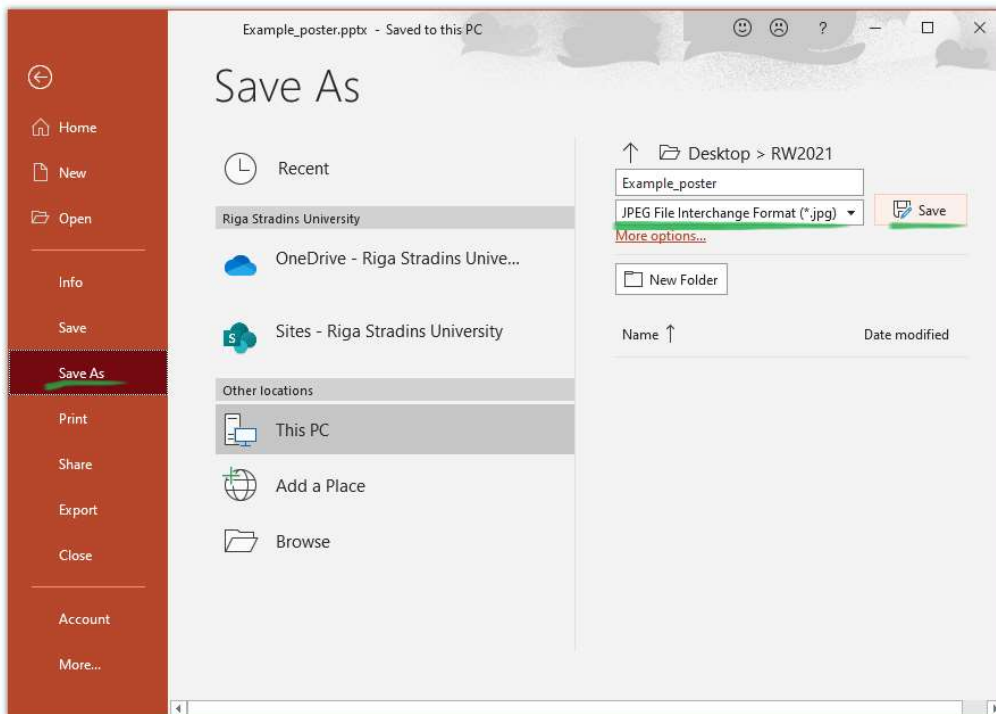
Example_poster.pptx - Saved to this PC

?

Home

New

Open

Info

Save

Save As

Print

Share

Export

Close

Account

More...

Save As

Recent

Riga Stradins University

OneDrive - Riga Stradins Unive...

Sites - Riga Stradins University

Other locations

This PC

Add a Place

Browse

Desktop > RW2021

Example_poster

JPEG File Interchange Format (*.jpg)

Save

More options...

New Folder

Name ↑

Date modified